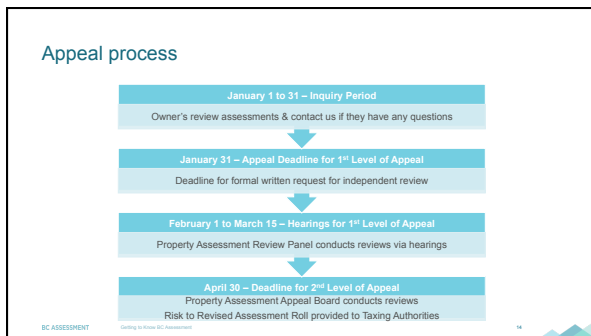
Appeal process

January 1 to 31 – Inquiry Period

Owner's review assessments & contact us if they have any questions

January 31 – Appeal Deadline for 1st Level of Appeal

Deadline for formal written request for independent review

February 1 to March 15 – Hearings for 1st Level of Appeal

Property Assessment Review Panel conducts reviews via hearings

April 30 – Deadline for 2nd Level of Appeal

Property Assessment Appeal Board conducts reviews

Risk to Revised Assessment Roll provided to Taxing Authorities

BC ASSESSMENT Getting to Know BC Assessment 14